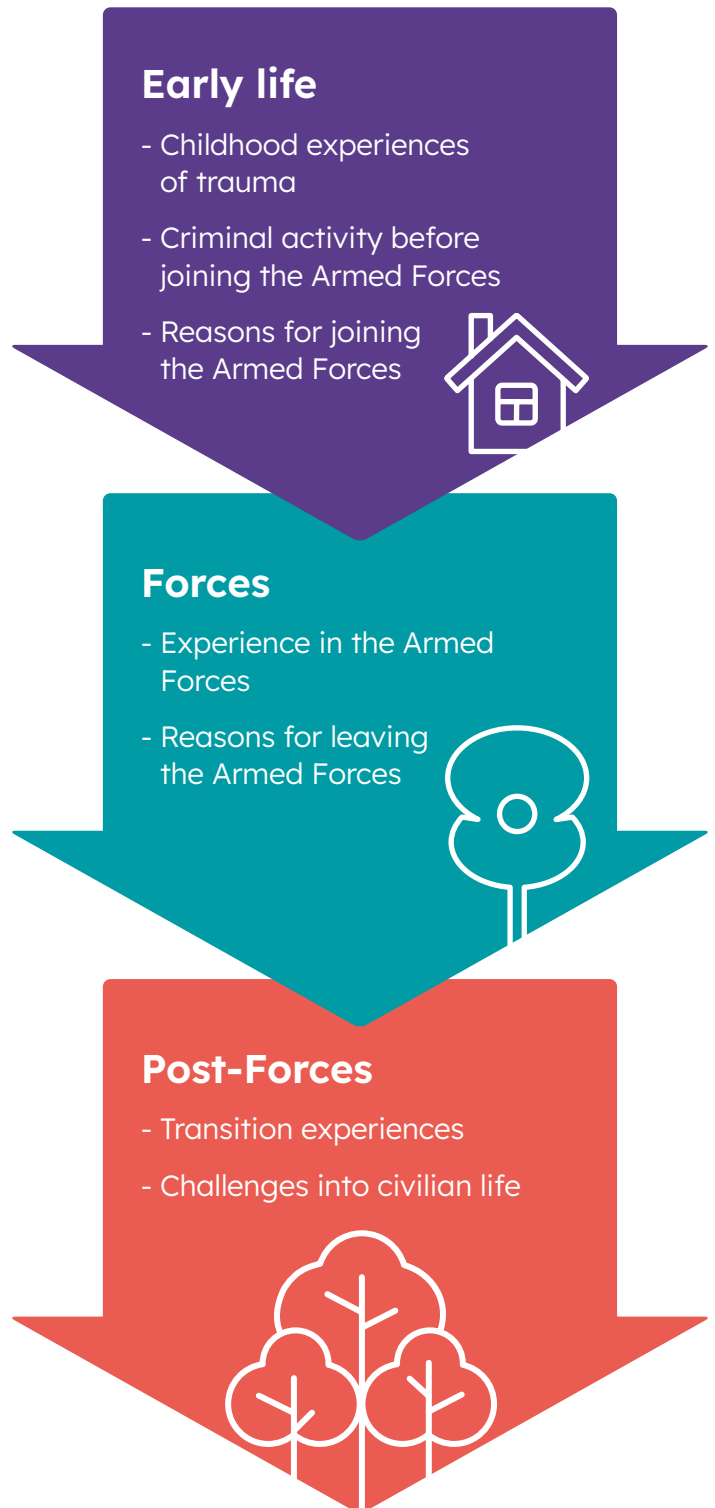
Early life

- Childhood experiences of trauma

- Criminal activity before joining the Armed Forces

- Reasons for joining the Armed Forces

Forces

- Experience in the Armed Forces

- Reasons for leaving the Armed Forces

Post-Forces

- Transition experiences

- Challenges into civilian life